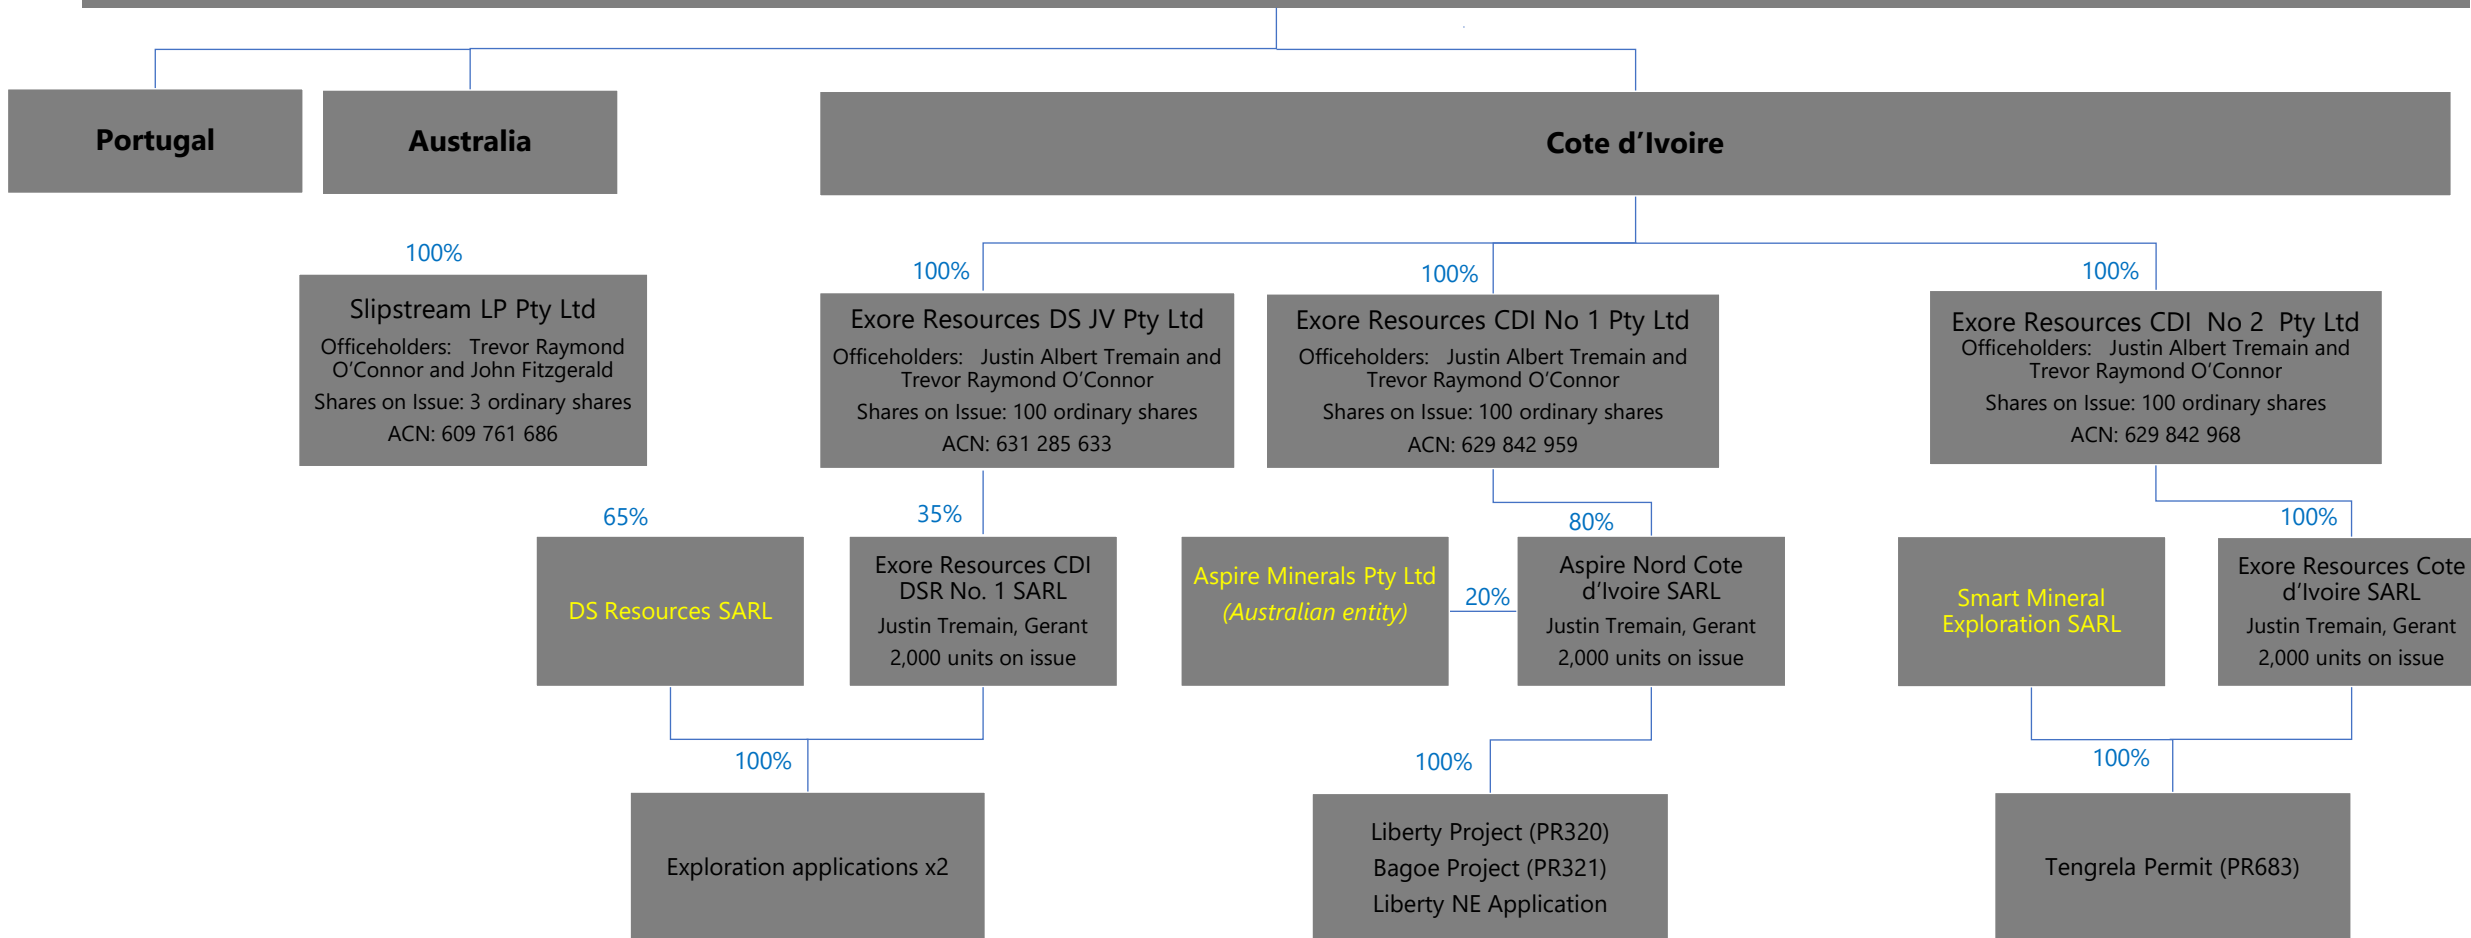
Portugal

Australia

Cote d'Ivoire

100%

Slipstream LP Pty Ltd
Officeholders: Trevor Raymond O'Connor and John Fitzgerald
Shares on Issue: 3 ordinary shares
ACN: 609 761 686

100%

Exore Resources DS JV Pty Ltd
Officeholders: Justin Albert Tremain and Trevor Raymond O'Connor
Shares on Issue: 100 ordinary shares
ACN: 631 285 633

100%

Exore Resources CDI No 1 Pty Ltd
Officeholders: Justin Albert Tremain and Trevor Raymond O'Connor
Shares on Issue: 100 ordinary shares
ACN: 629 842 959

100%

Exore Resources CDI No 2 Pty Ltd
Officeholders: Justin Albert Tremain and Trevor Raymond O'Connor
Shares on Issue: 100 ordinary shares
ACN: 629 842 968

65%

DS Resources SARL

35%

Exore Resources CDI DSR No. 1 SARL
Justin Tremain, Gerant
2,000 units on issue

Aspire Minerals Pty Ltd
(Australian entity)

20%

80%

Aspire Nord Cote d'Ivoire SARL
Justin Tremain, Gerant
2,000 units on issue

Smart Mineral Exploration SARL

100%

Exore Resources Cote d'Ivoire SARL
Justin Tremain, Gerant
2,000 units on issue

100%

Exploration applications x2

100%

Liberty Project (PR320)
Bagoe Project (PR321)
Liberty NE Application

100%

Tengrela Permit (PR683)